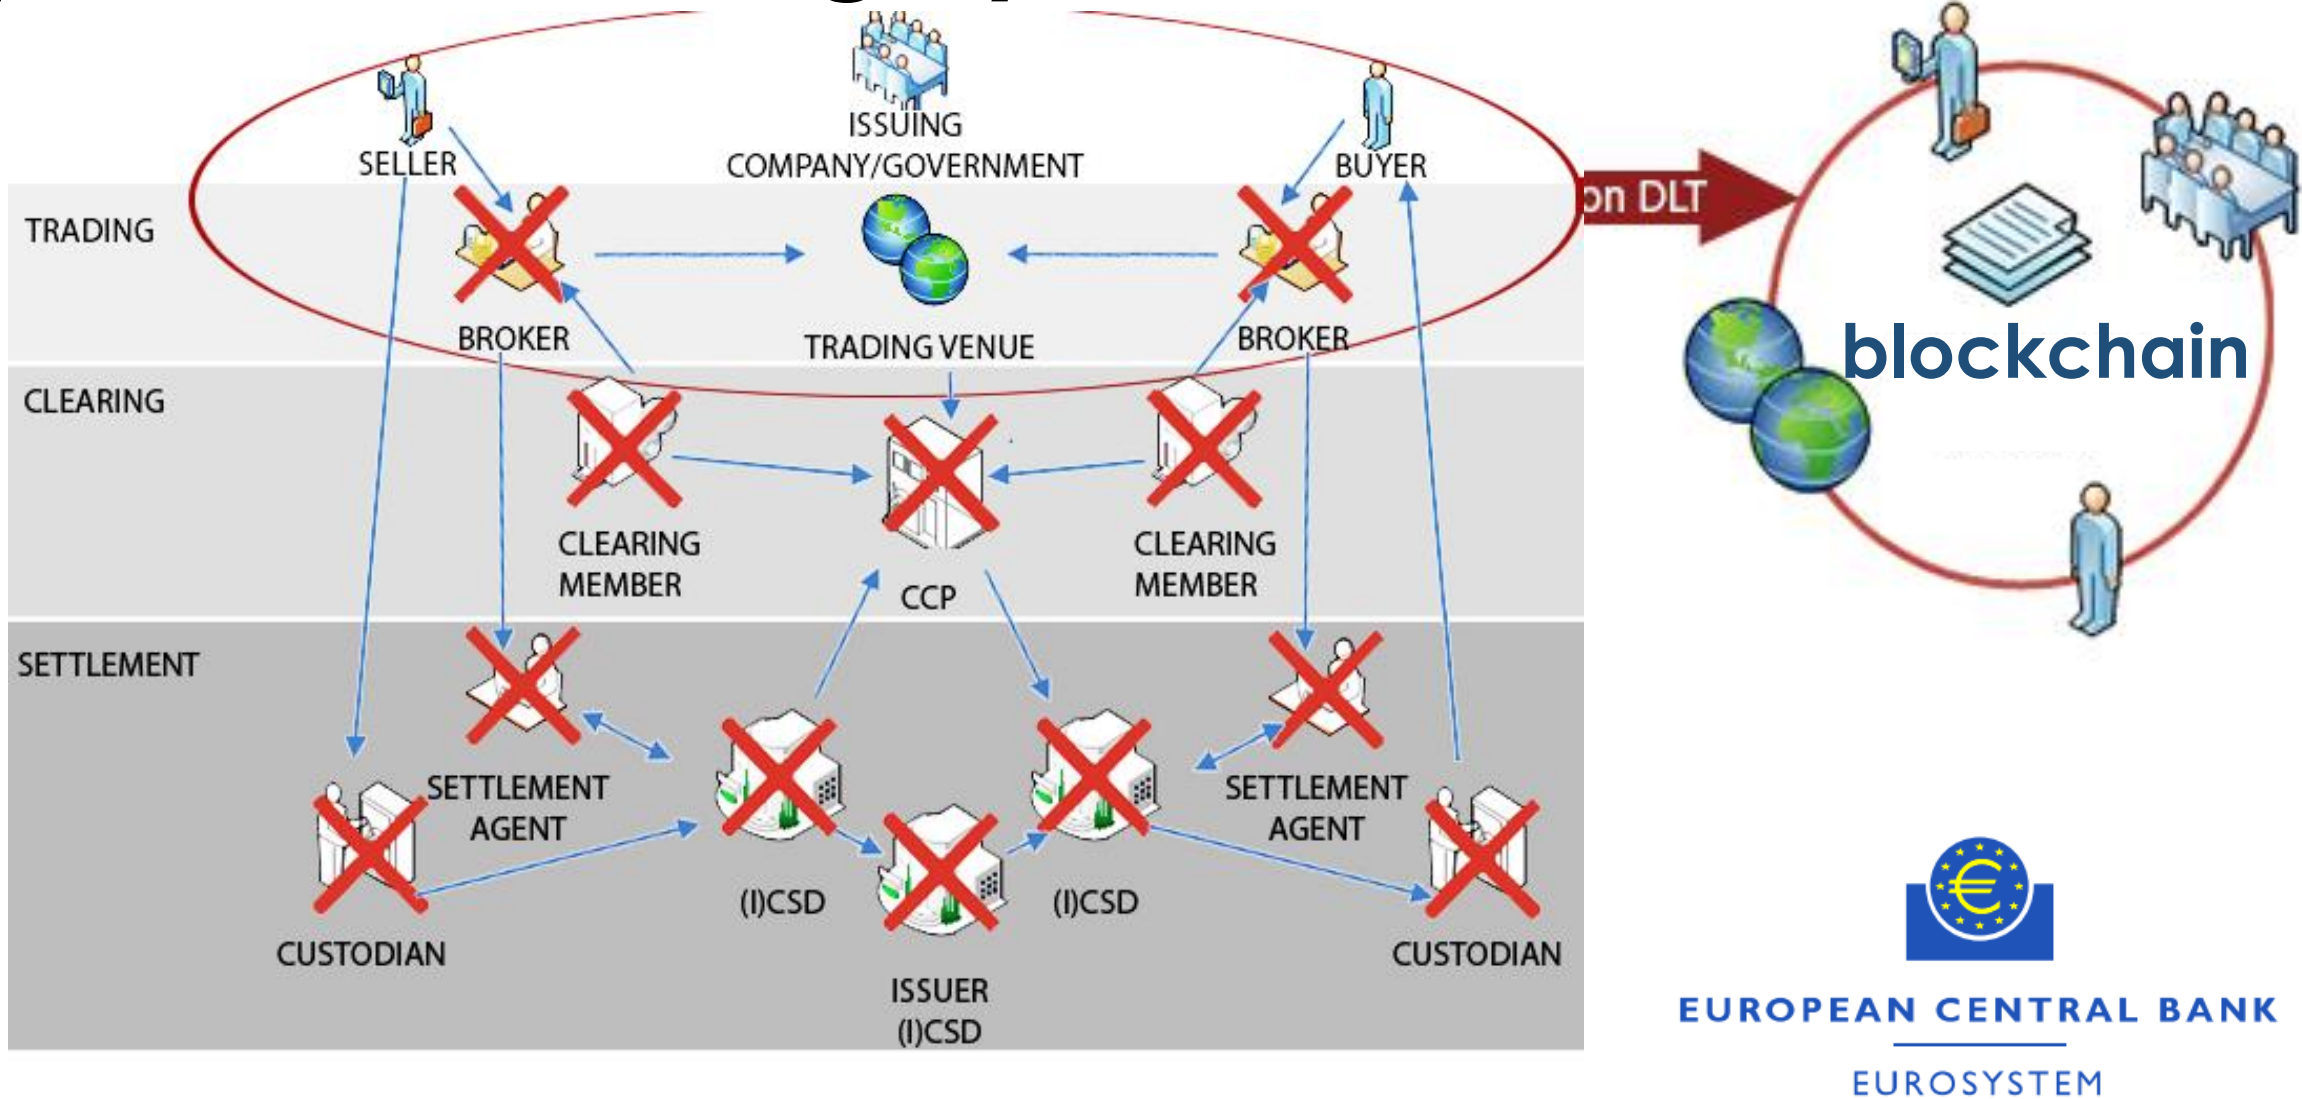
SELLER

ISSUING COMPANY/GOVERNMENT

BUYER

TRADING

BROKER

TRADING VENUE

BROKER

on DLT

blockchain

CLEARING

CLEARING MEMBER

CCP

CLEARING MEMBER

SETTLEMENT

SETTLEMENT AGENT

(I)CSD

(I)CSD

SETTLEMENT AGENT

CUSTODIAN

ISSUER (I)CSD

CUSTODIAN

EUROPEAN CENTRAL BANK

EUROSYSTEM